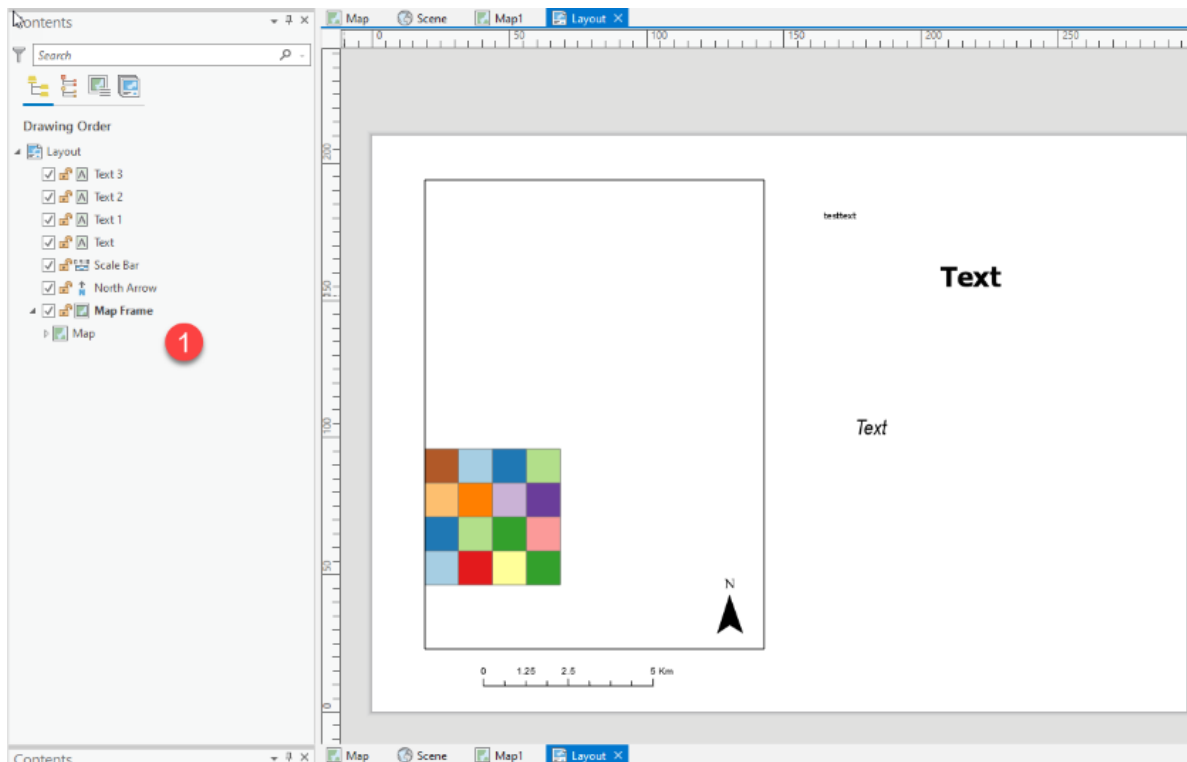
Contents

Search

Drawing Order

Layout
Text 3
Text 2
Text 1
Text
Scale Bar
North Arrow
Map Frame
Map

1

Map | Scene | Map1 | Layout ×

0 | 50 | 100 | 150 | 200 | 250

200
150
100
50
0

testtext

**Text**

*Text*

N

0 1.25 2.5 5 Km

Contents

Map | Scene | Map1 | Layout ×